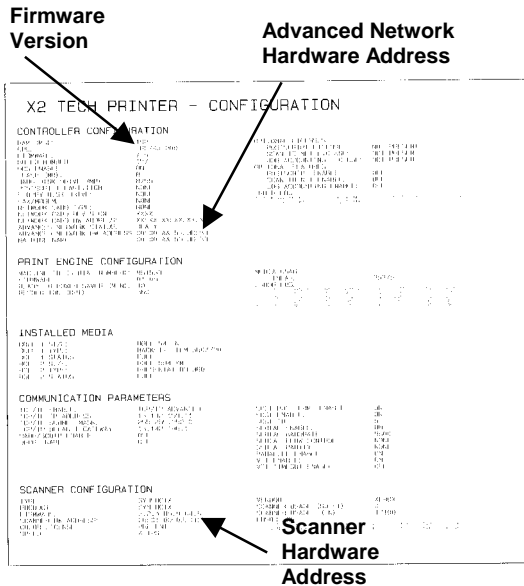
Firmware Version

Advanced Network Hardware Address

X2 TECH PRINTER - CONFIGURATION

CONTROLLER CONFIGURATION

PRINT ENGINE CONFIGURATION

INSTALLED MEDIA

COMMUNICATION PARAMETERS

SCANNER CONFIGURATION

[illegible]

Scanner Hardware Address